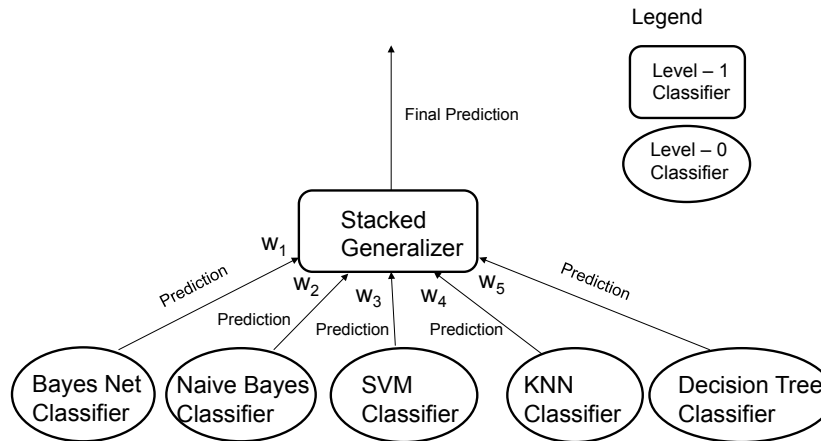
Legend

Level – 1 Classifier

Level – 0 Classifier

Final Prediction

Stacked Generalizer

$w_1$

$w_2$

$w_3$

$w_4$

$w_5$

Prediction

Prediction

Prediction

Prediction

Prediction

Bayes Net Classifier

Naive Bayes Classifier

SVM Classifier

KNN Classifier

Decision Tree Classifier